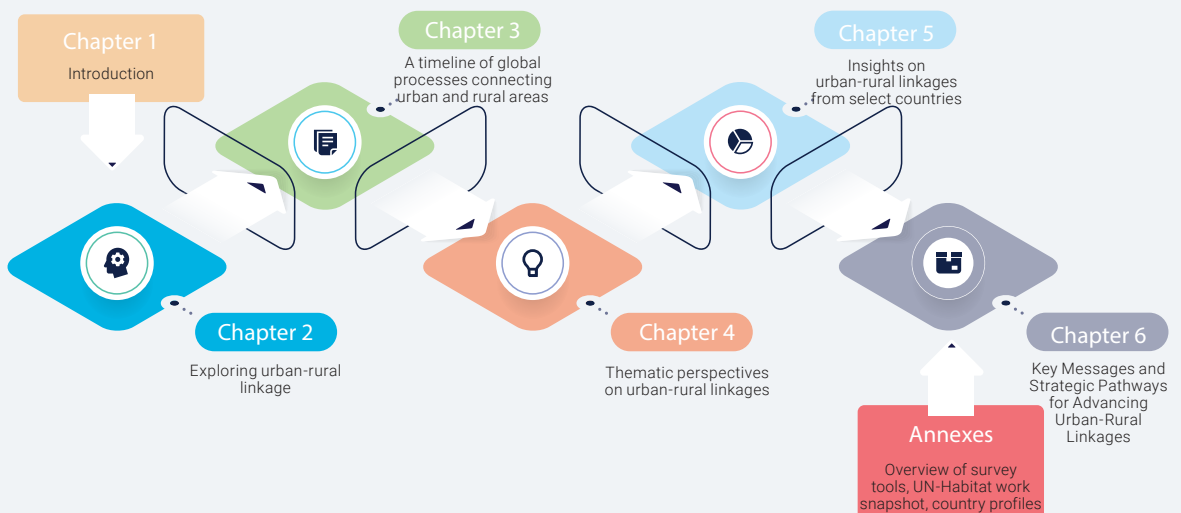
Chapter 1
Introduction

Chapter 3
A timeline of global processes connecting urban and rural areas

Chapter 5
Insights on urban-rural linkages from select countries

Chapter 2
Exploring urban-rural linkage

Chapter 4
Thematic perspectives on urban-rural linkages

Chapter 6
Key Messages and Strategic Pathways for Advancing Urban-Rural Linkages

Annexes
Overview of survey tools, UN-Habitat work snapshot, country profiles